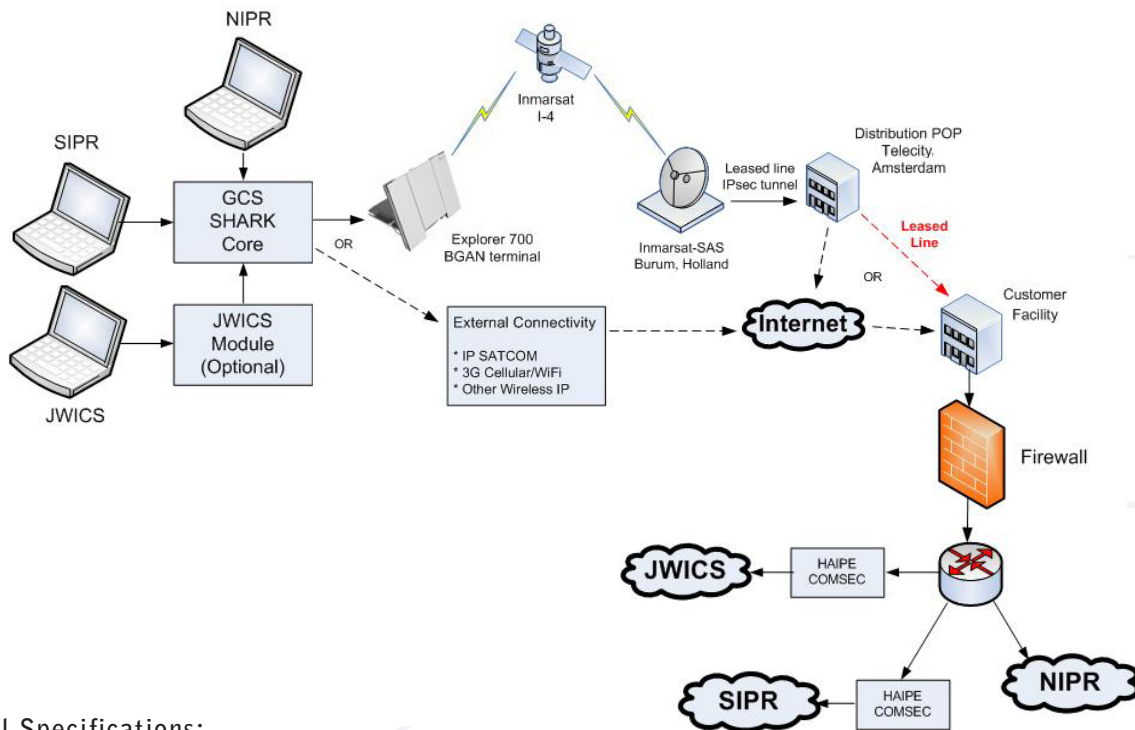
NIPR

SIPR

GCS SHARK Core

JWICS Module (Optional)

JWICS

Inmarsat I-4

Explorer 700 BGAN terminal

OR

Inmarsat-SAS Burum, Holland

Leased line IPsec tunnel

Distribution POP Telecity. Amsterdam

Leased Line

OR

External Connectivity

* IP SATCOM
* 3G Cellular/WiFi
* Other Wireless IP

Internet

Customer Facility

Firewall

JWICS

HAIPE COMSEC

SIPR

HAIPE COMSEC

NIPR

l Specifications: